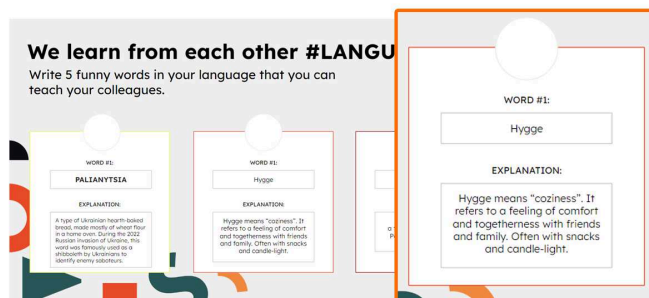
We learn from each other #LANGU

Write 5 funny words in your language that you can teach your colleagues.

WORD #1:

PALIANYTSIA

EXPLANATION:

A type of Ukrainian hearth-baked bread, made mostly of wheat flour in a home oven. During the 2022 Russian invasion of Ukraine, this word was famously used as a shibboleth by Ukrainians to identify enemy saboteurs.

WORD #1:

Hygge

EXPLANATION:

Hygge means "coziness". It refers to a feeling of comfort and togetherness with friends and family. Often with snacks and candle-light.

o
P

WORD #1:

Hygge

EXPLANATION:

Hygge means "coziness". It refers to a feeling of comfort and togetherness with friends and family. Often with snacks and candle-light.